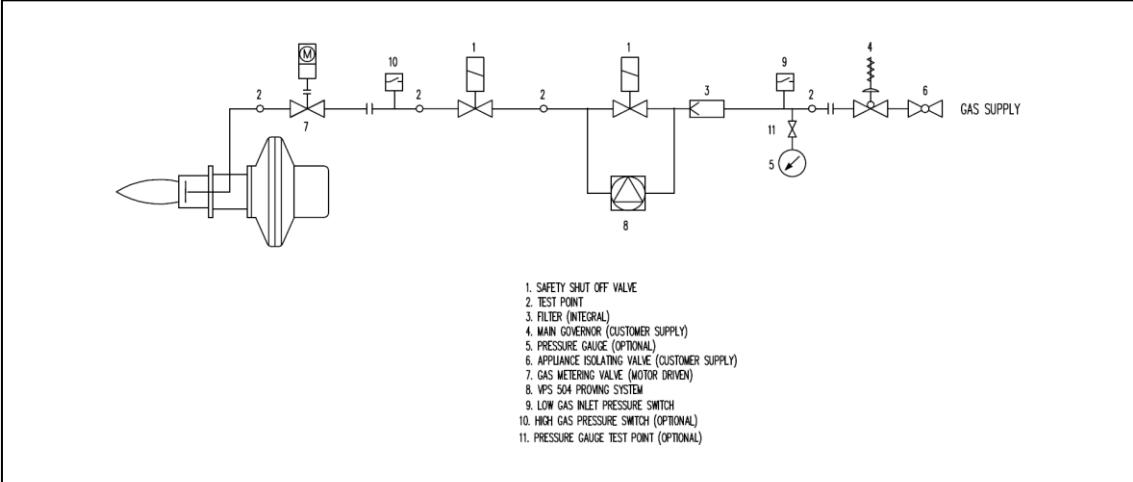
M

2

7

10

2

1

2

1

3

9

11

5

2

4

6

GAS SUPPLY

8

1. SAFETY SHUT OFF VALVE
2. TEST POINT
3. FILTER (INTEGRAL)
4. MAIN GOVERNOR (CUSTOMER SUPPLY)
5. PRESSURE GAUGE (OPTIONAL)
6. APPLIANCE ISOLATING VALVE (CUSTOMER SUPPLY)
7. GAS METERING VALVE (MOTOR DRIVEN)
8. VPS 504 PROVING SYSTEM
9. LOW GAS INLET PRESSURE SWITCH
10. HIGH GAS PRESSURE SWITCH (OPTIONAL)
11. PRESSURE GAUGE TEST POINT (OPTIONAL)